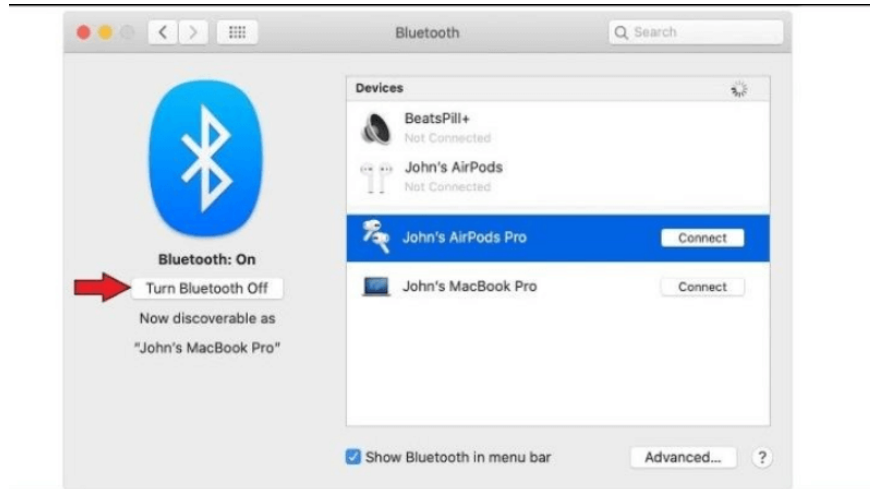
Bluetooth

Search

Bluetooth: On

Turn Bluetooth Off

Now discoverable as

"John's MacBook Pro"

Devices

BeatsPill+
Not Connected

John's AirPods
Not Connected

John's AirPods Pro
Connect

John's MacBook Pro
Connect

Show Bluetooth in menu bar

Advanced...

?